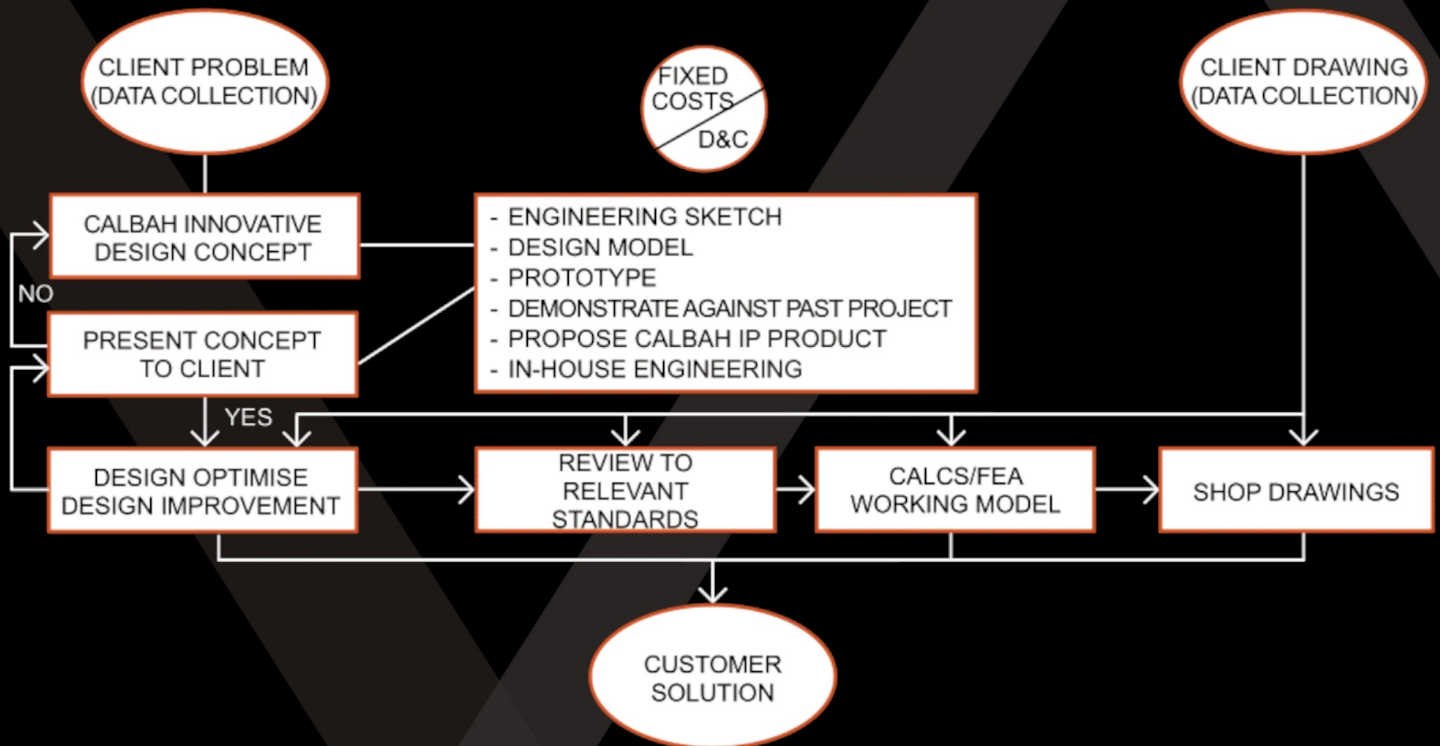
CLIENT PROBLEM
(DATA COLLECTION)

FIXED
COSTS
D&C

CLIENT DRAWING
(DATA COLLECTION)

CALBAH INNOVATIVE
DESIGN CONCEPT

- ENGINEERING SKETCH
- DESIGN MODEL
- PROTOTYPE
- DEMONSTRATE AGAINST PAST PROJECT
- PROPOSE CALBAH IP PRODUCT
- IN-HOUSE ENGINEERING

NO

PRESENT CONCEPT
TO CLIENT

YES

DESIGN OPTIMISE
DESIGN IMPROVEMENT

REVIEW TO
RELEVANT
STANDARDS

CALCS/FEA
WORKING MODEL

SHOP DRAWINGS

CUSTOMER
SOLUTION